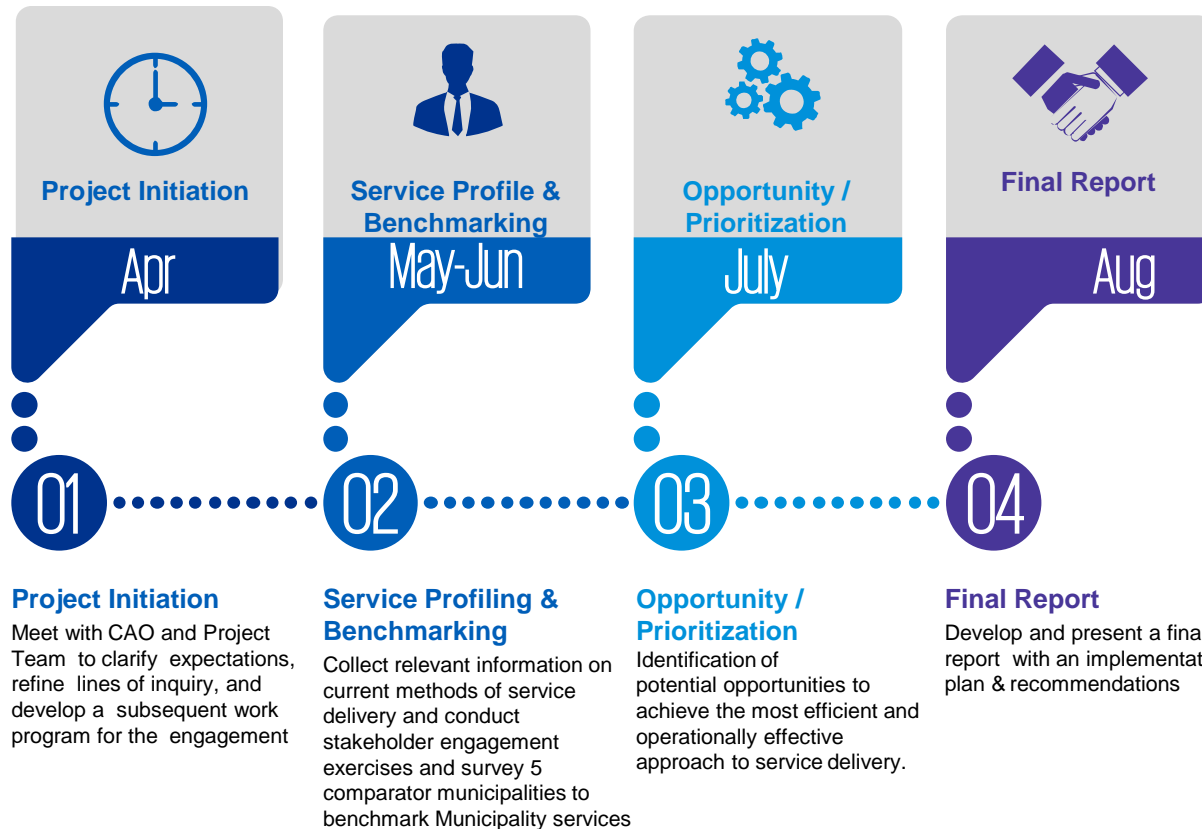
Project Initiation

Apr

Service Profile & Benchmarking

May-Jun

Opportunity / Prioritization

July

Final Report

Aug

01

02

03

04

Project Initiation

Meet with CAO and Project Team to clarify expectations, refine lines of inquiry, and develop a subsequent work program for the engagement

Service Profiling & Benchmarking

Collect relevant information on current methods of service delivery and conduct stakeholder engagement exercises and survey 5 comparator municipalities to benchmark Municipality services

Opportunity / Prioritization

Identification of potential opportunities to achieve the most efficient and operationally effective approach to service delivery.

Final Report

Develop and present a fina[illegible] report with an implementat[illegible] plan & recommendations